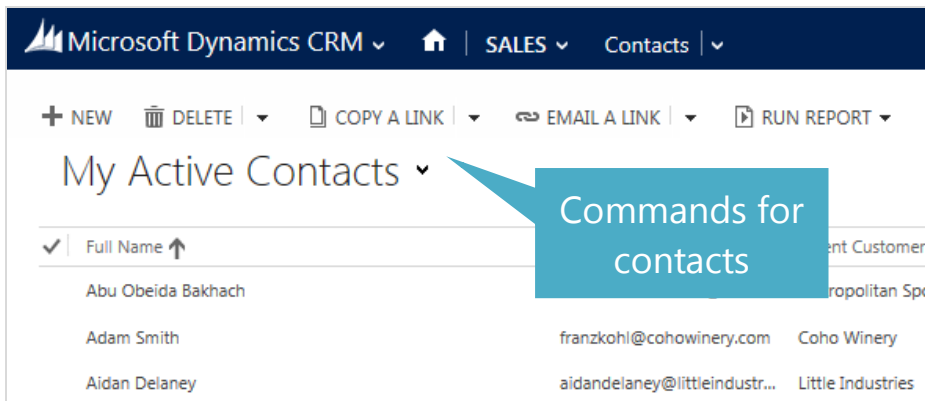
Microsoft Dynamics CRM ⌄ | SALES ⌄ Contacts | ⌄

+ NEW DELETE | ▾ COPY A LINK | ▾ EMAIL A LINK | ▾ RUN REPORT ▾

My Active Contacts ⌄

Commands for contacts

| ✓ | Full Name ↑ | | ent Customer |
|---|---|---|---|
| | Abu Obeida Bakhach | | ropolitan Sp |
| | Adam Smith | franzkohl@cohowinery.com | Coho Winery |
| | Aidan Delaney | aidandelaney@littleindustr... | Little Industries |